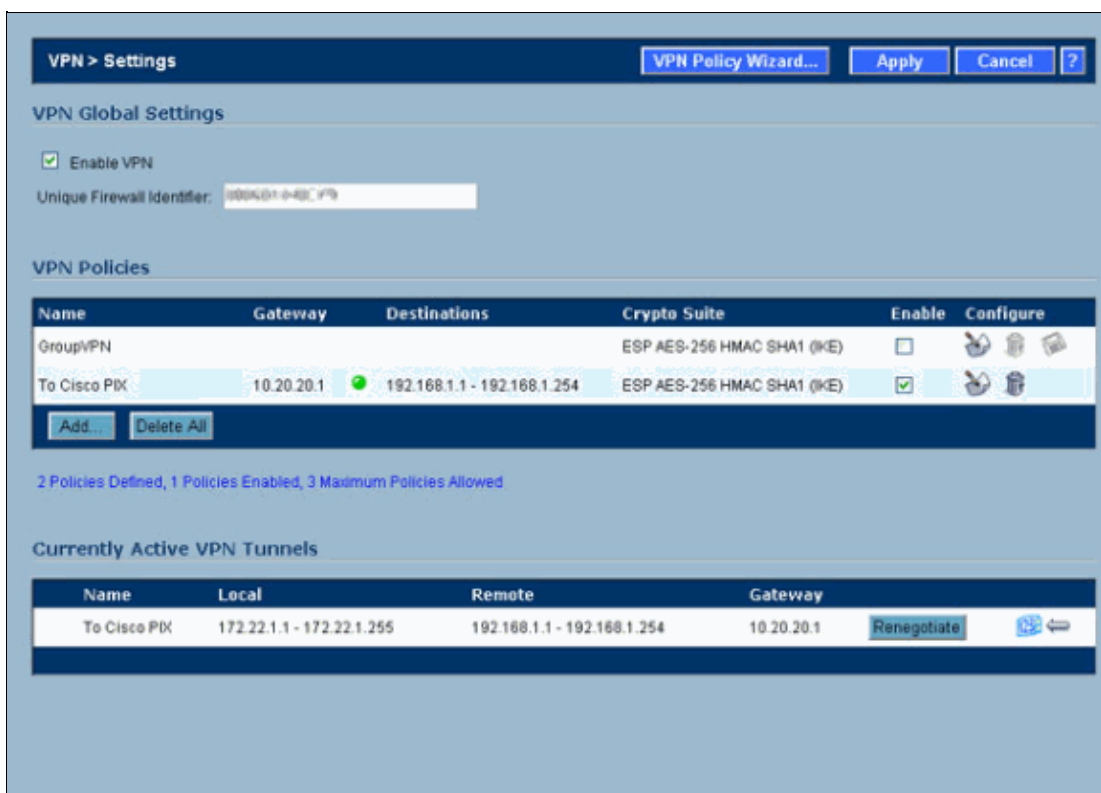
VPN > Settings

VPN Policy Wizard...

Apply

Cancel

?

VPN Global Settings

Enable VPN

Unique Firewall Identifier: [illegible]

VPN Policies

| Name | Gateway | Destinations | Crypto Suite | Enable | Configure |
|---|---|---|---|---|---|
| GroupVPN | | | ESP AES-256 HMAC SHA1 (IKE) | | |
| To Cisco PIX | 10.20.20.1 | 192.168.1.1 - 192.168.1.254 | ESP AES-256 HMAC SHA1 (IKE) | | |

Add...

Delete All

2 Policies Defined, 1 Policies Enabled, 3 Maximum Policies Allowed

Currently Active VPN Tunnels

| Name | Local | Remote | Gateway | |
|---|---|---|---|---|
| To Cisco PIX | 172.22.1.1 - 172.22.1.255 | 192.168.1.1 - 192.168.1.254 | 10.20.20.1 | Renegotiate |